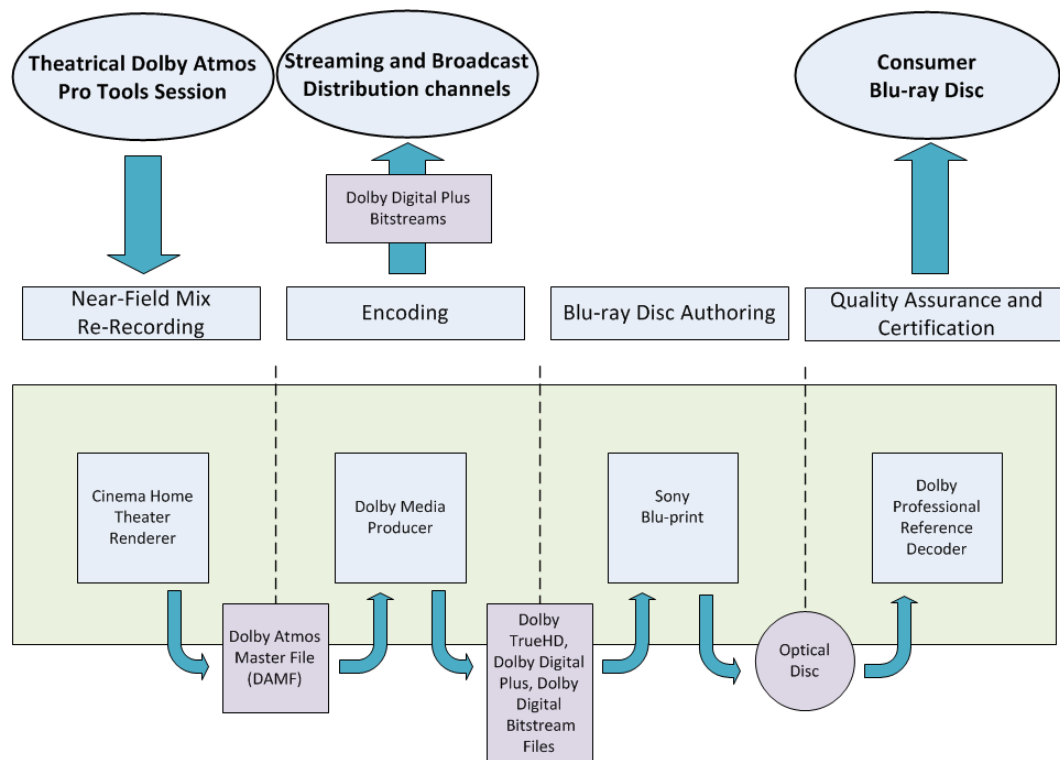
Theatrical Dolby Atmos Pro Tools Session

Streaming and Broadcast Distribution channels

Consumer Blu-ray Disc

Dolby Digital Plus Bitstreams

Near-Field Mix Re-Recording

Encoding

Blu-ray Disc Authoring

Quality Assurance and Certification

Cinema Home Theater Renderer

Dolby Media Producer

Sony Blu-print

Dolby Professional Reference Decoder

Dolby Atmos Master File (DAMF)

Dolby TrueHD, Dolby Digital Plus, Dolby Digital Bitstream Files

Optical Disc